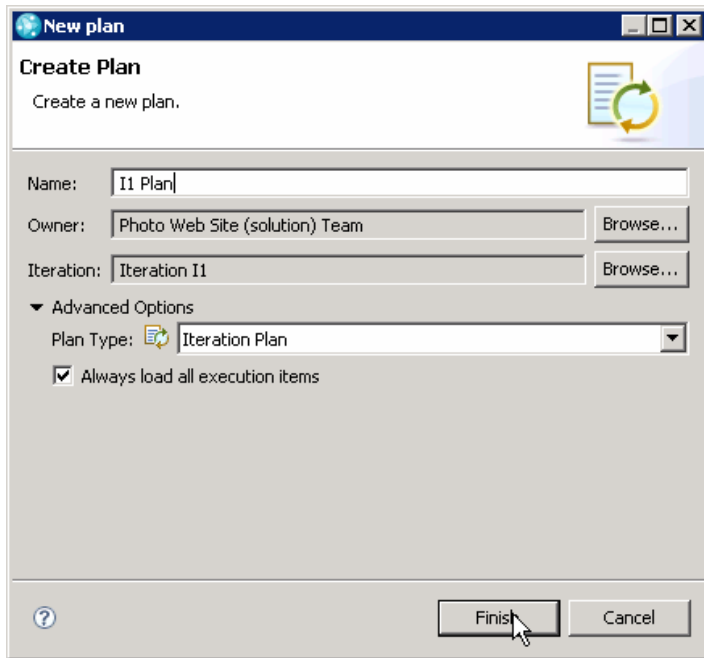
New plan

Create Plan

Create a new plan.

Name: I1 Plan

Owner: Photo Web Site (solution) Team Browse...

Iteration: Iteration I1 Browse...

Advanced Options

Plan Type: Iteration Plan

Always load all execution items

Finish

Cancel